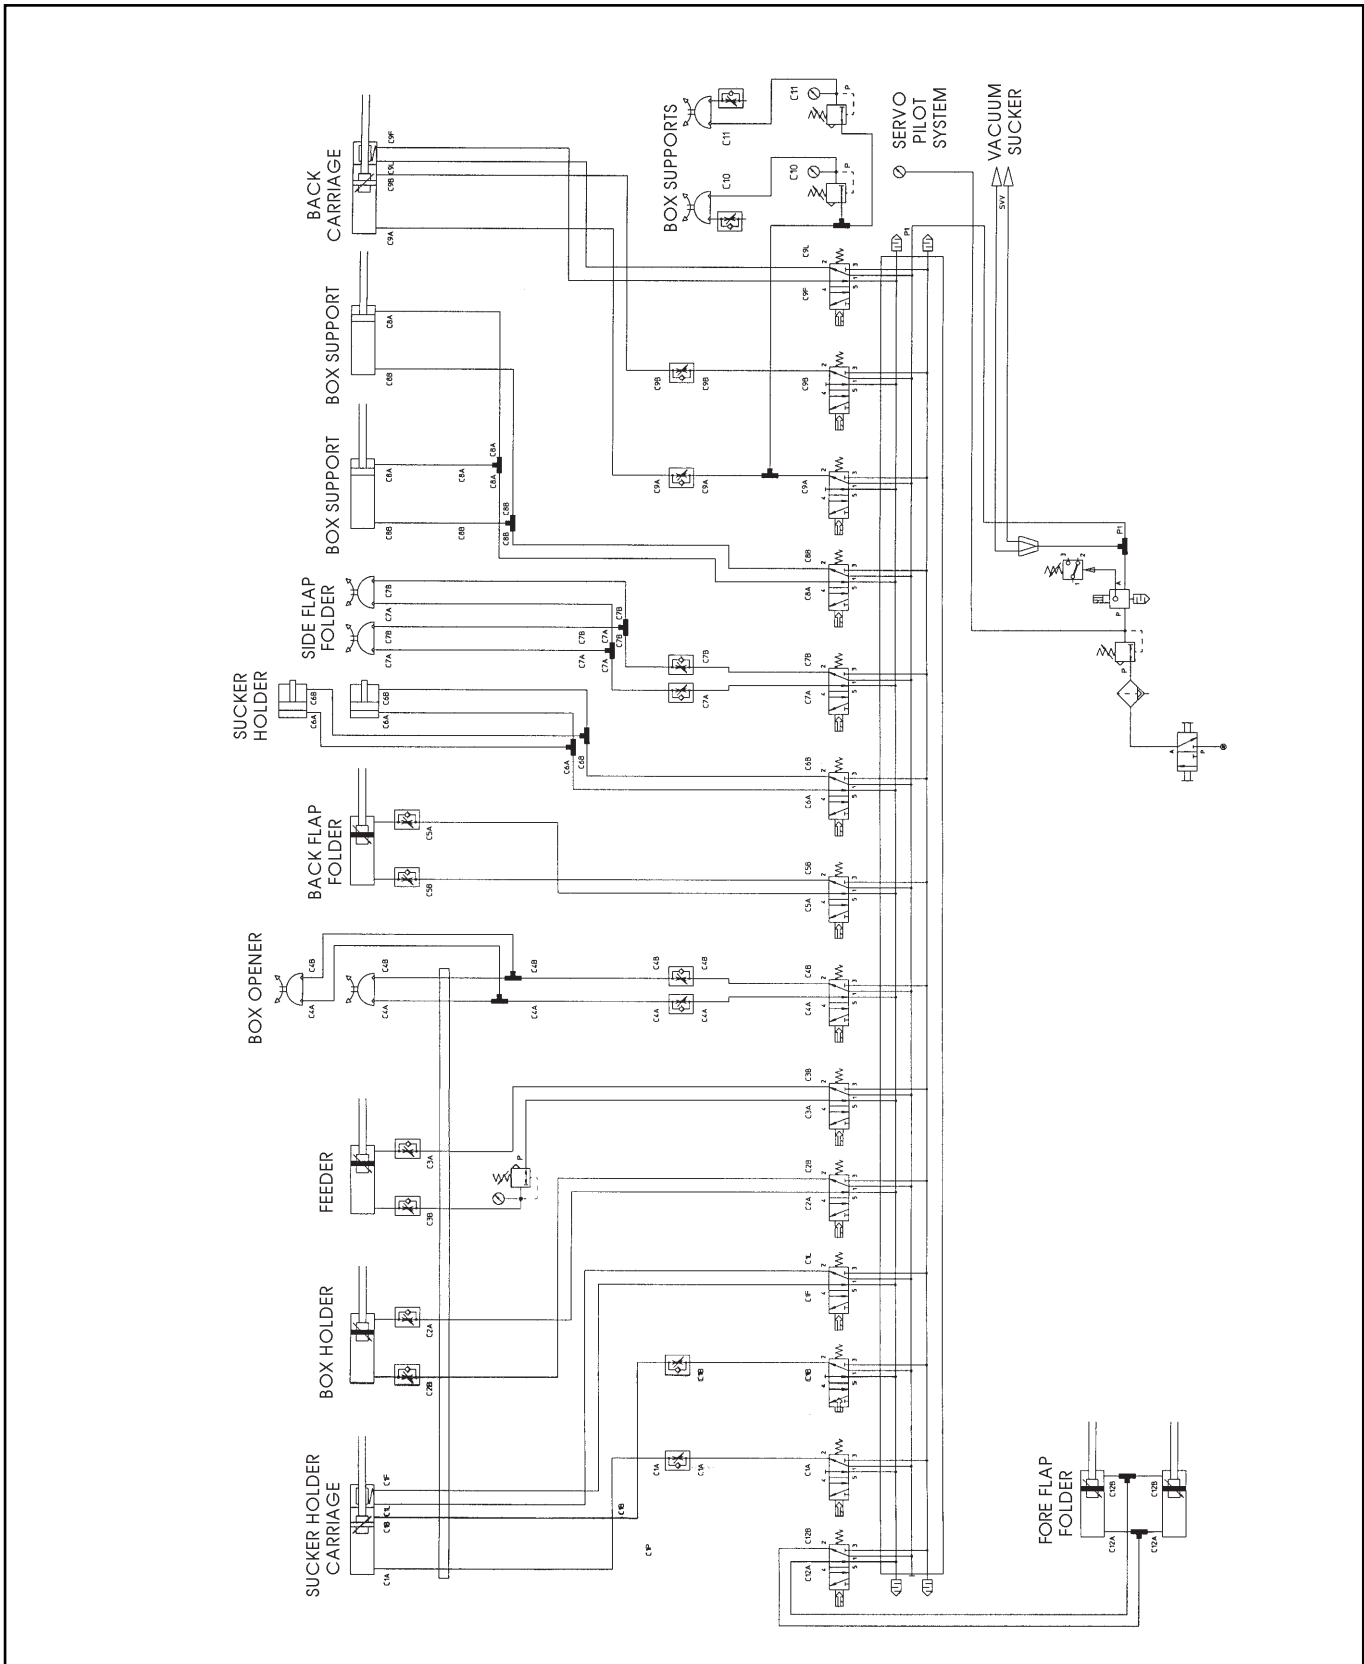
BACK CARRIAGE
BOX SUPPORTS
SERVO PILOT SYSTEM
VACUUM SUCKER
BOX SUPPORT
BOX SUPPORT
SIDE FLAP FOLDER
SUCKER HOLDER
BACK FLAP FOLDER
BOX OPENER
FEEDER
BOX HOLDER
SUCKER HOLDER CARRIAGE
FORE FLAP FOLDER
C9F
C9L
C9B
C9A
C11
C10
C8A
C8B
C7A
C7B
C6A
C6B
C5A
C5B
C4A
C4B
C3A
C3B
C2A
C2B
C1F
C1L
C1B
C1A
C1P
C12A
C12B
SVV
P1